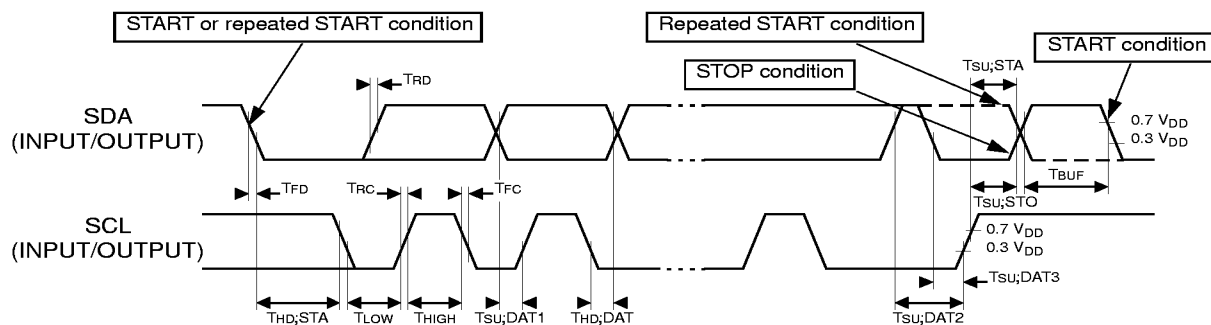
START or repeated START condition

Repeated START condition

START condition

STOP condition

TRD

TSU;STA

SDA
(INPUT/OUTPUT)

0.7 $V_{DD}$
0.3 $V_{DD}$

TFD

TRC

TFC

TBUF

TSU;STO

SCL
(INPUT/OUTPUT)

0.7 $V_{DD}$
0.3 $V_{DD}$

TSU;DAT3

THD;STA

TLOW

THIGH

TSU;DAT1

THD;DAT

TSU;DAT2